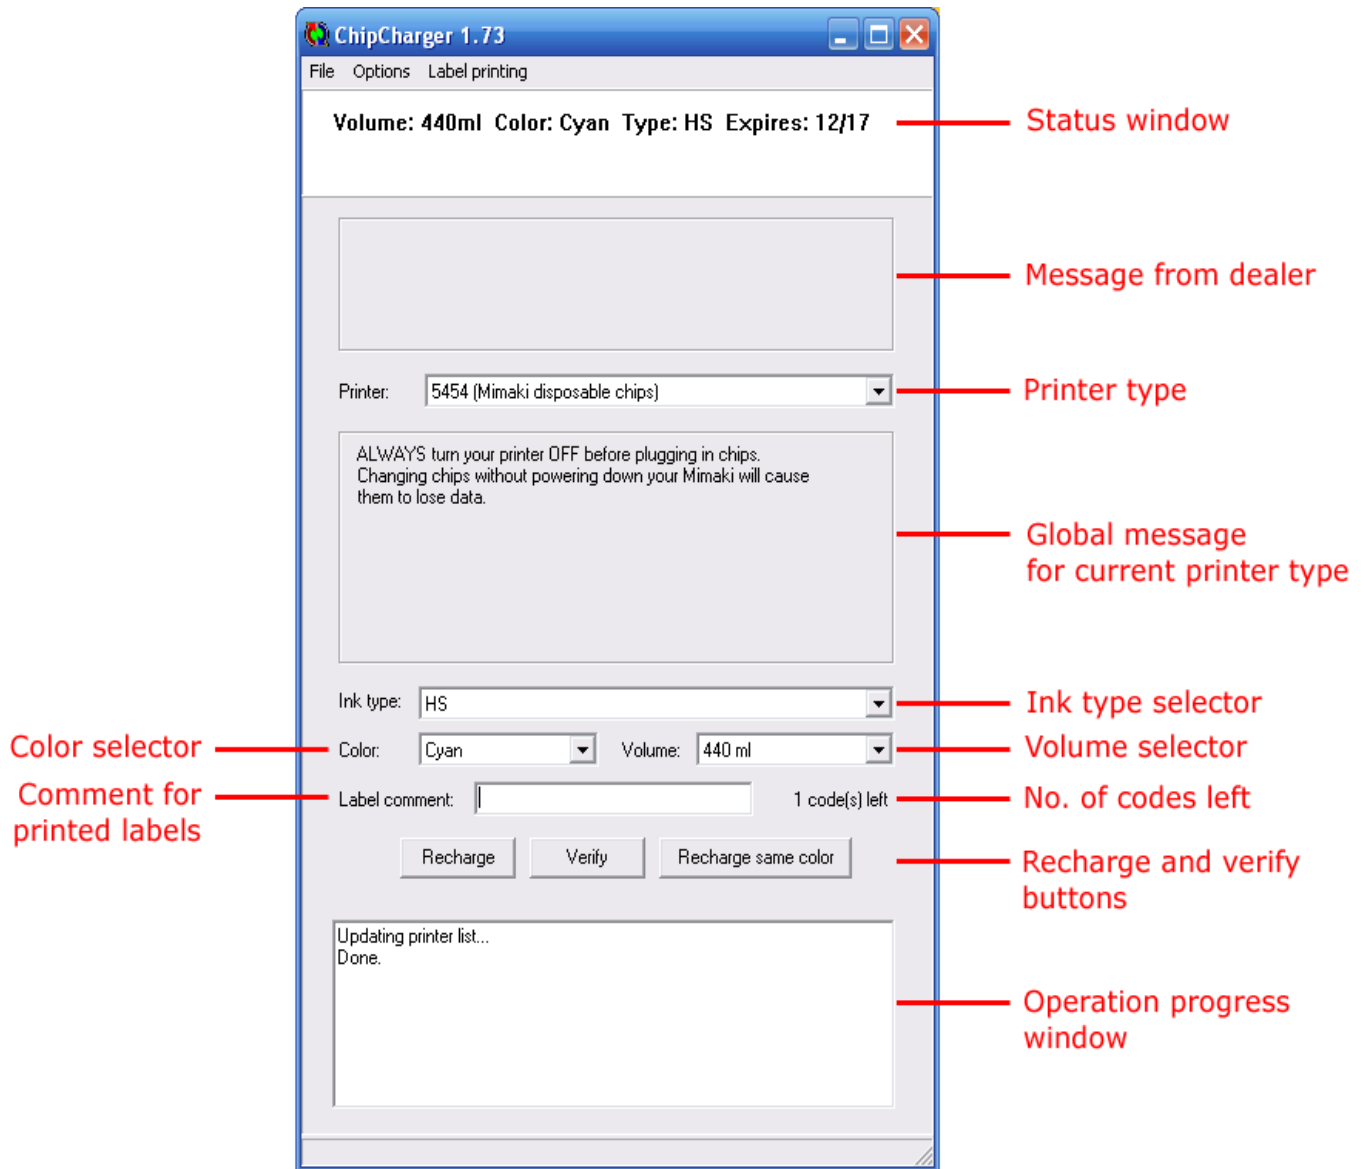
ChipCharger 1.73

File Options Label printing

Volume: 440ml Color: Cyan Type: HS Expires: 12/17

Status window

Message from dealer

Printer: 5454 (Mimaki disposable chips)

Printer type

ALWAYS turn your printer OFF before plugging in chips. Changing chips without powering down your Mimaki will cause them to lose data.

Global message for current printer type

Ink type: HS

Ink type selector

Color selector

Color: Cyan

Volume: 440 ml

Volume selector

Comment for printed labels

Label comment:

1 code(s) left

No. of codes left

Recharge

Verify

Recharge same color

Recharge and verify buttons

Updating printer list...
Done.

Operation progress window